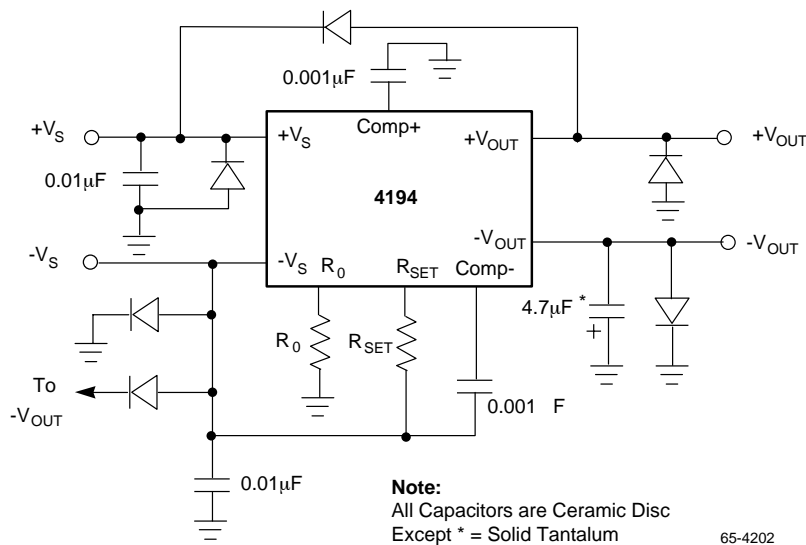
$0.001\mu F$

$+V_S$

$0.01\mu F$

$+V_S$

Comp+

$+V_{OUT}$

$+V_{OUT}$

4194

$-V_S$

$-V_S$ $R_0$

$R_{SET}$ Comp-

$-V_{OUT}$

$-V_{OUT}$

$4.7\mu F$ *

$R_0$

$R_{SET}$

To $-V_{OUT}$

0.001 F

$0.01\mu F$

**Note:**
All Capacitors are Ceramic Disc
Except * = Solid Tantalum

65-4202